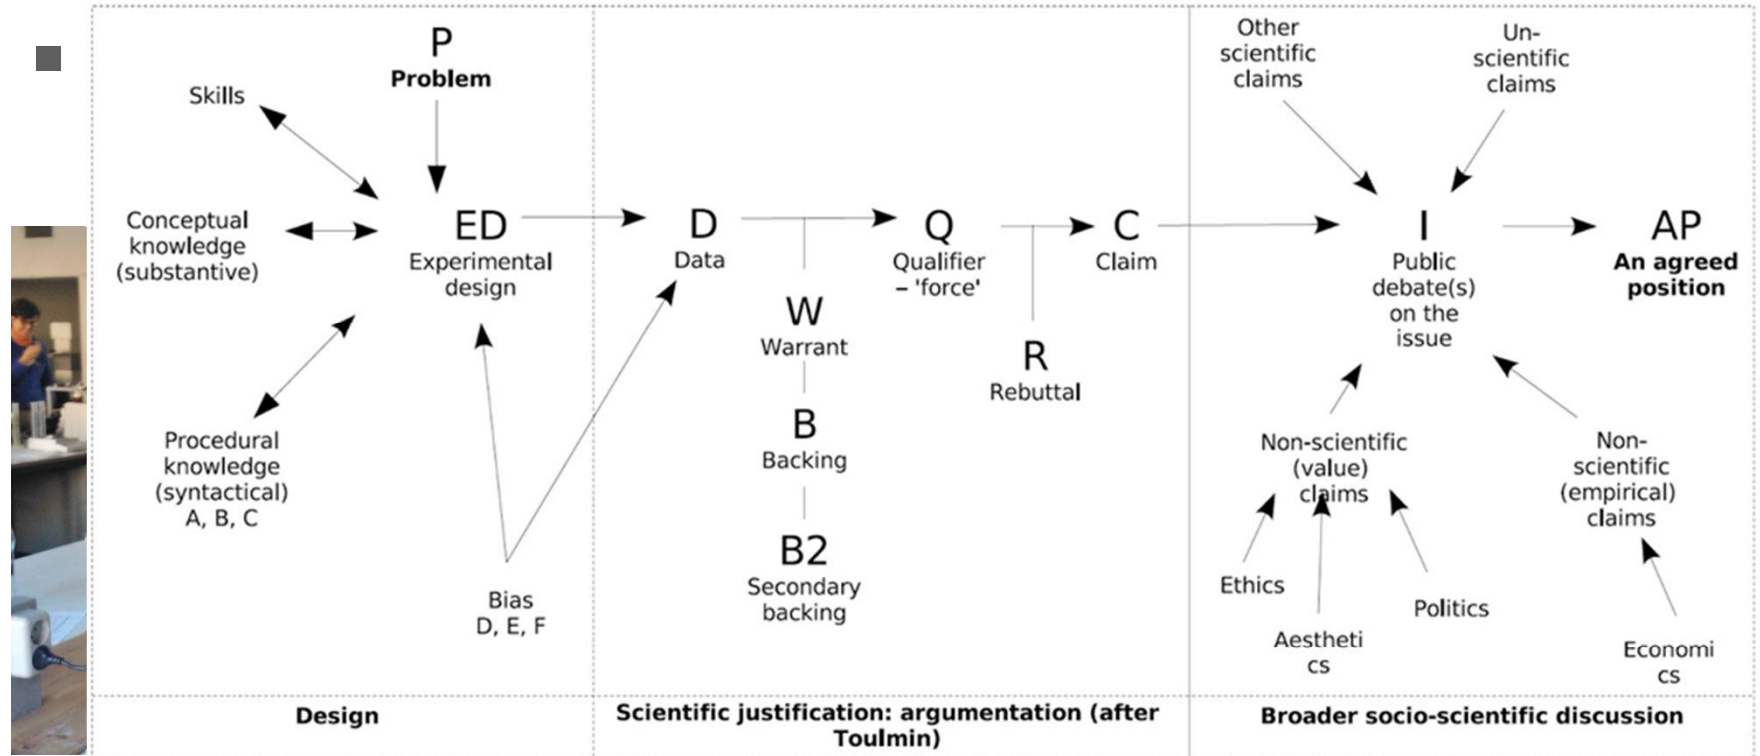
P
Problem

Skills

Conceptual knowledge (substantive)

ED
Experimental design

Procedural knowledge (syntactical)
A, B, C

Bias
D, E, F

D
Data

W
Warrant

B
Backing

B2
Secondary backing

Q
Qualifier – 'force'

R
Rebuttal

C
Claim

Other scientific claims

Un-scientific claims

I
Public debate(s) on the issue

AP
An agreed position

Non-scientific (value) claims

Non-scientific (empirical) claims

Ethics

Aestheti cs

Politics

Economi cs

Design

Scientific justification: argumentation (after Toulmin)

Broader socio-scientific discussion